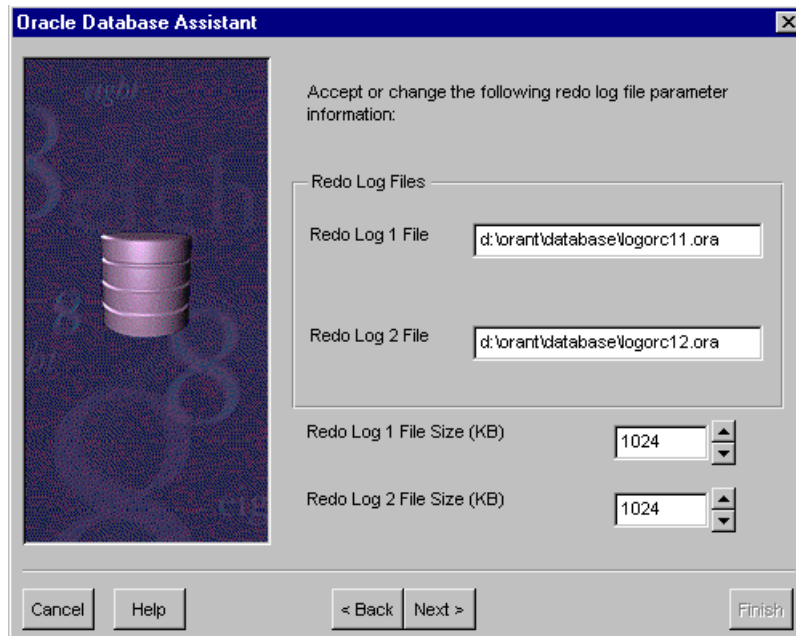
Oracle Database Assistant

Accept or change the following redo log file parameter information:

Redo Log Files

Redo Log 1 File d:\orant\database\logorc11.ora

Redo Log 2 File d:\orant\database\logorc12.ora

Redo Log 1 File Size (KB) 1024

Redo Log 2 File Size (KB) 1024

Cancel Help < Back Next > Finish